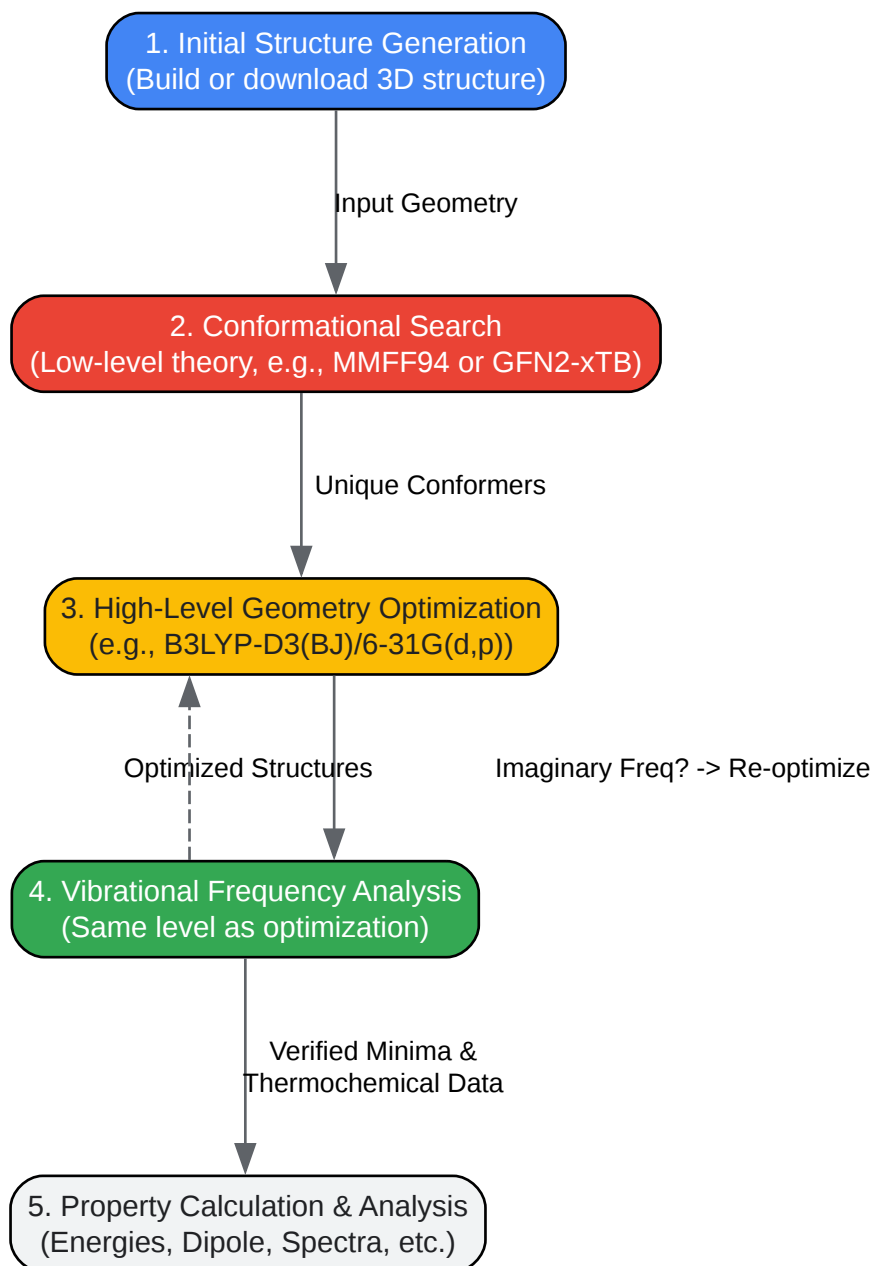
1. Initial Structure Generation
(Build or download 3D structure)

Input Geometry

2. Conformational Search
(Low-level theory, e.g., MMFF94 or GFN2-xTB)

Unique Conformers

3. High-Level Geometry Optimization
(e.g., B3LYP-D3(BJ)/6-31G(d,p))

Optimized Structures

Imaginary Freq? -> Re-optimize

4. Vibrational Frequency Analysis
(Same level as optimization)

Verified Minima &
Thermochemical Data

5. Property Calculation & Analysis
(Energies, Dipole, Spectra, etc.)